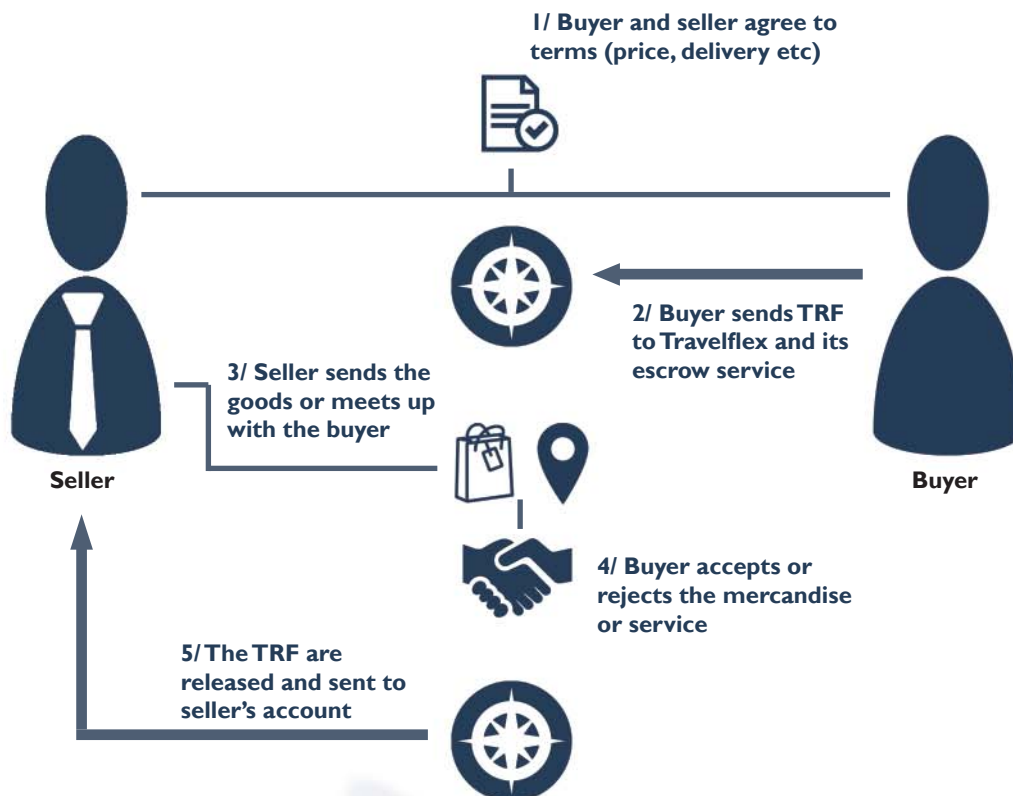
1/ Buyer and seller agree to terms (price, delivery etc)

2/ Buyer sends TRF to Travelflex and its escrow service

3/ Seller sends the goods or meets up with the buyer

Seller

Buyer

4/ Buyer accepts or rejects the mercandise or service

5/ The TRF are released and sent to seller's account